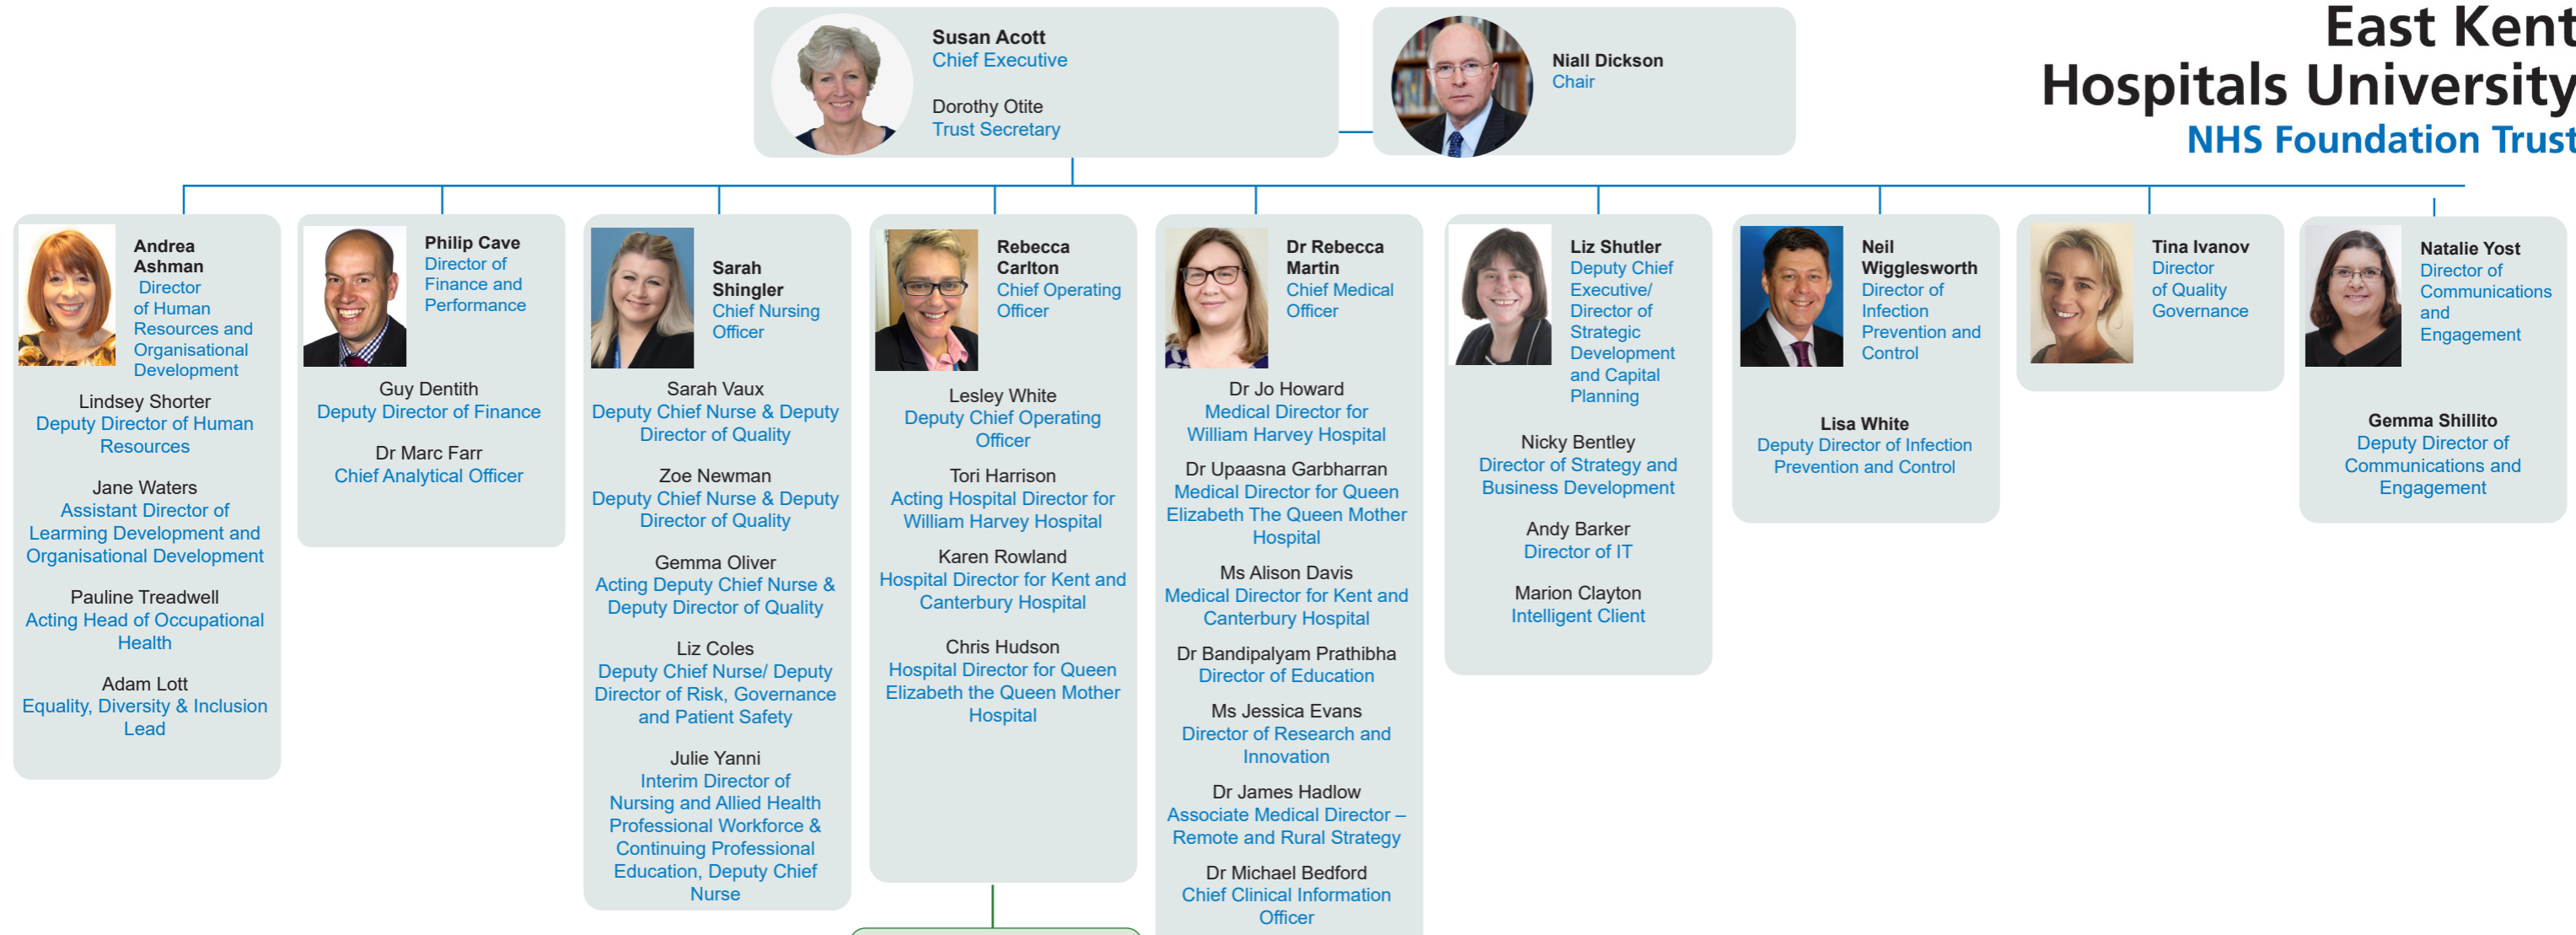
Susan Acott
Chief Executive

Dorothy Otite
Trust Secretary

Niall Dickson
Chair

East Kent Hospitals University
NHS Foundation Trust

Andrea Ashman
Director of Human Resources and Organisational Development

Lindsey Shorter
Deputy Director of Human Resources

Jane Waters
Assistant Director of Learning Development and Organisational Development

Pauline Treadwell
Acting Head of Occupational Health

Adam Lott
Equality, Diversity & Inclusion Lead

Philip Cave
Director of Finance and Performance

Guy Dentith
Deputy Director of Finance

Dr Marc Farr
Chief Analytical Officer

Sarah Shingler
Chief Nursing Officer

Sarah Vaux
Deputy Chief Nurse & Deputy Director of Quality

Zoe Newman
Deputy Chief Nurse & Deputy Director of Quality

Gemma Oliver
Acting Deputy Chief Nurse & Deputy Director of Quality

Liz Coles
Deputy Chief Nurse/ Deputy Director of Risk, Governance and Patient Safety

Julie Yanni
Interim Director of Nursing and Allied Health Professional Workforce & Continuing Professional Education, Deputy Chief Nurse

Rebecca Carlton
Chief Operating Officer

Lesley White
Deputy Chief Operating Officer

Tori Harrison
Acting Hospital Director for William Harvey Hospital

Karen Rowland
Hospital Director for Kent and Canterbury Hospital

Chris Hudson
Hospital Director for Queen Elizabeth the Queen Mother Hospital

Dr Rebecca Martin
Chief Medical Officer

Dr Jo Howard
Medical Director for William Harvey Hospital

Dr Upaasna Garbharran
Medical Director for Queen Elizabeth The Queen Mother Hospital

Ms Alison Davis
Medical Director for Kent and Canterbury Hospital

Dr Bandipalyam Prathibha
Director of Education

Ms Jessica Evans
Director of Research and Innovation

Dr James Hadlow
Associate Medical Director – Remote and Rural Strategy

Dr Michael Bedford
Chief Clinical Information Officer

Liz Shutler
Deputy Chief Executive/ Director of Strategic Development and Capital Planning

Nicky Bentley
Director of Strategy and Business Development

Andy Barker
Director of IT

Marion Clayton
Intelligent Client

Neil Wigglesworth
Director of Infection Prevention and Control

Lisa White
Deputy Director of Infection Prevention and Control

Tina Ivanov
Director of Quality Governance

Natalie Yost
Director of Communications and Engagement

Gemma Shillito
Deputy Director of Communications and Engagement